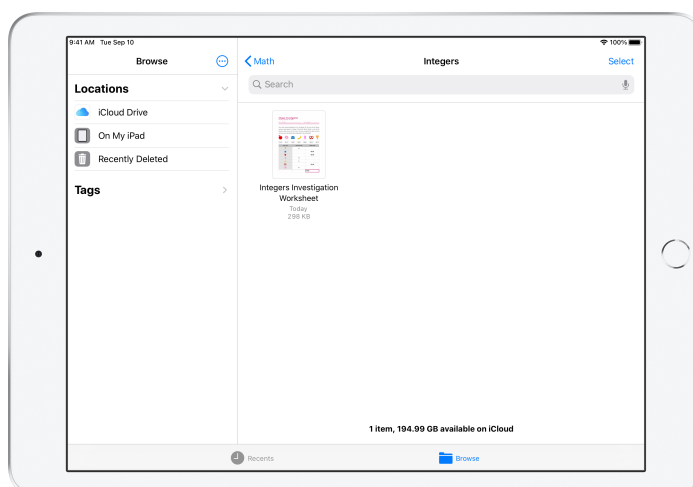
9:41 AM Tue Sep 10

100%

Browse

Locations

iCloud Drive

On My iPad

Recently Deleted

Tags

Math

Integers

Select

Search

Integers Investigation Worksheet
Today
298 KB

1 item, 194.99 GB available on iCloud

Recents

Browse